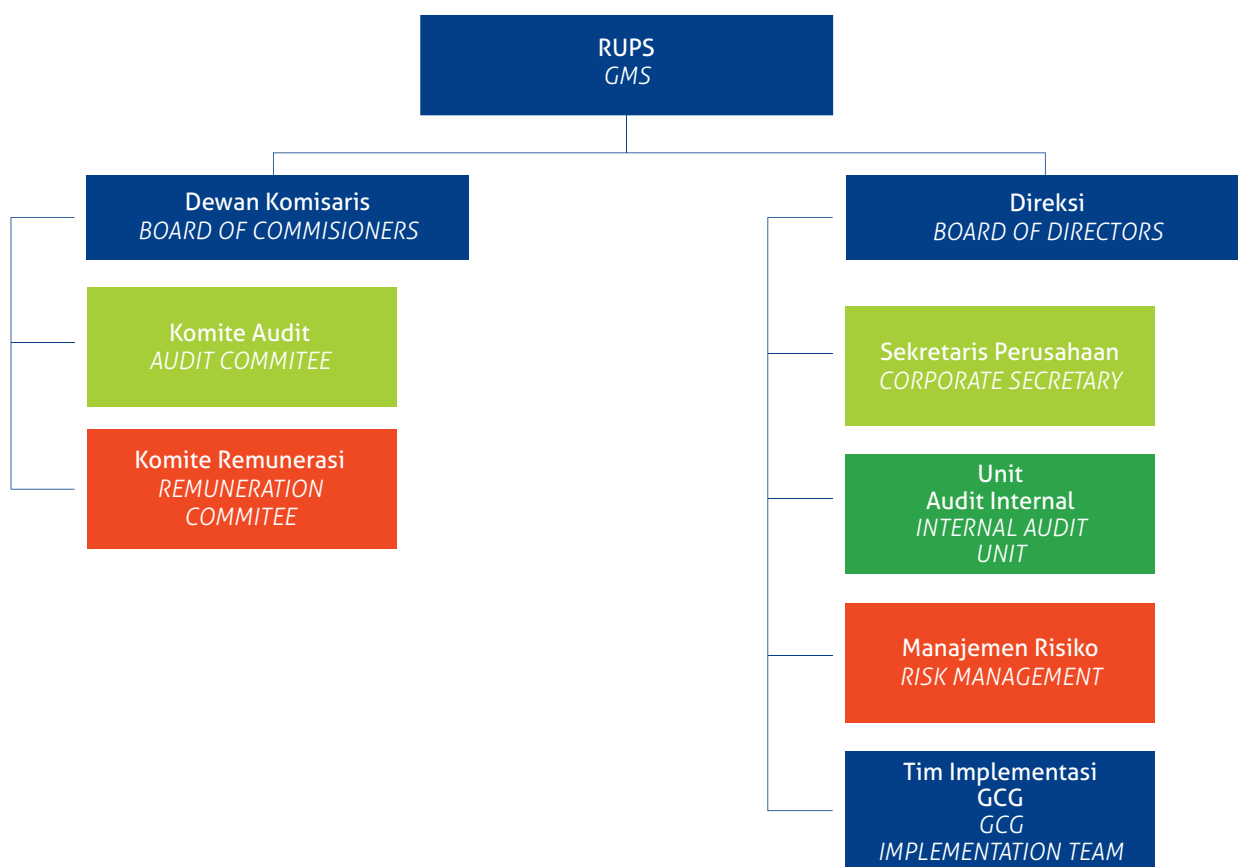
RUPS
*GMS*

Dewan Komisaris
*BOARD OF COMMISIONERS*

Komite Audit
*AUDIT COMMITEE*

Komite Remunerasi
*REMUNERATION COMMITEE*

Direksi
*BOARD OF DIRECTORS*

Sekretaris Perusahaan
*CORPORATE SECRETARY*

Unit
Audit Internal
*INTERNAL AUDIT UNIT*

Manajemen Risiko
*RISK MANAGEMENT*

Tim Implementasi
GCG
*GCG*
*IMPLEMENTATION TEAM*